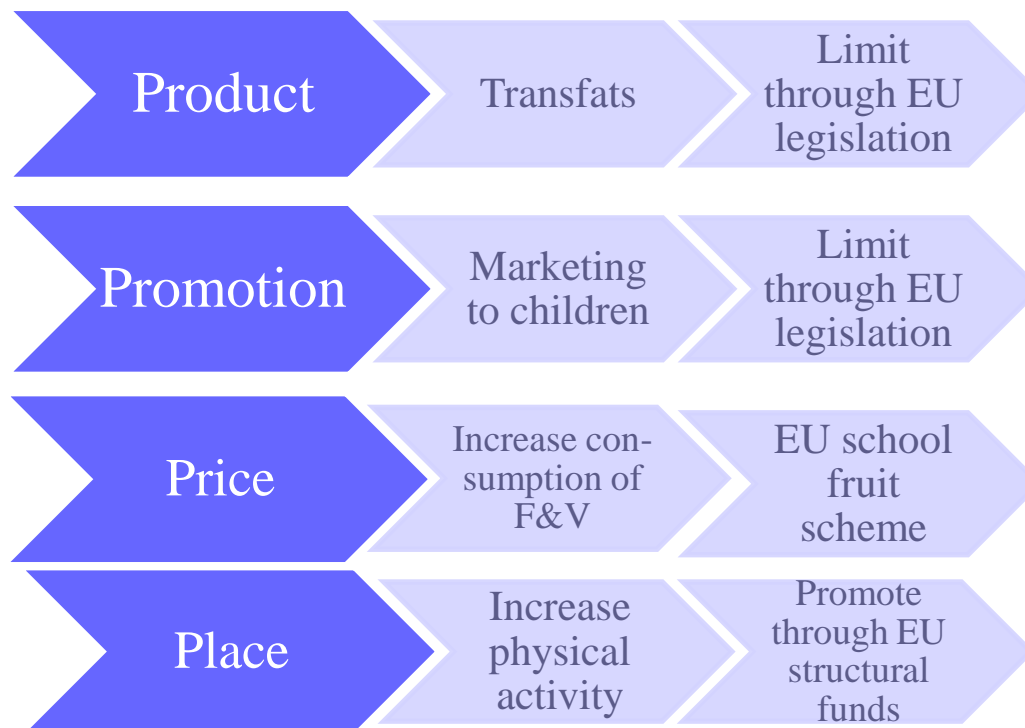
Product

Transfats

Limit through EU legislation

Promotion

Marketing to children

Limit through EU legislation

Price

Increase consumption of F&V

EU school fruit scheme

Place

Increase physical activity

Promote through EU structural funds